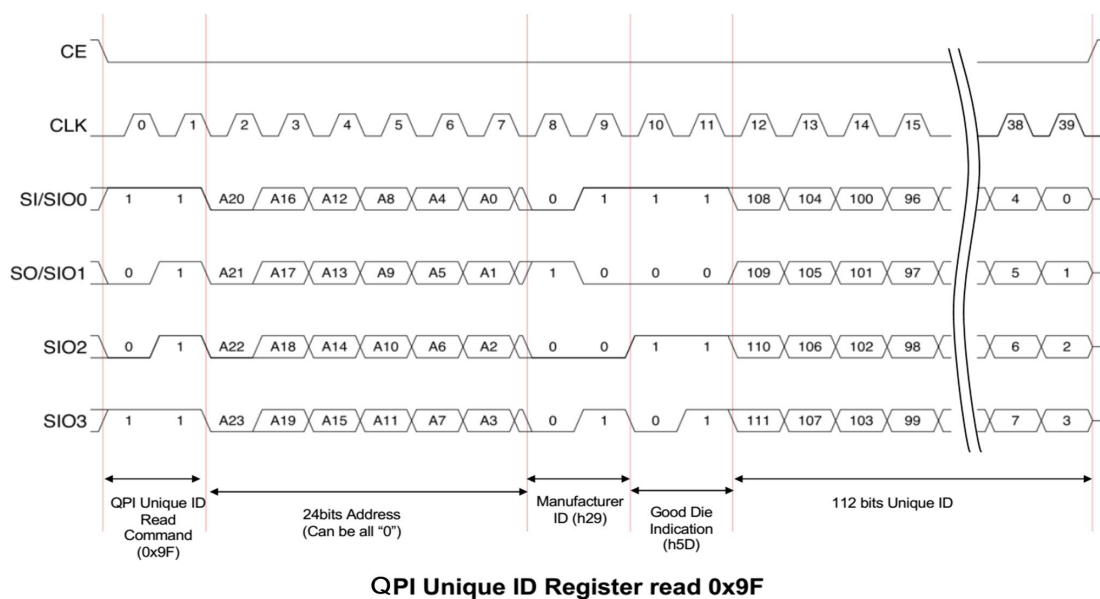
CE

CLK 0 1 2 3 4 5 6 7 8 9 10 11 12 13 14 15 38 39

SI/SIO0 1 1 A20 A16 A12 A8 A4 A0 0 1 1 1 108 104 100 96 4 0

SO/SIO1 0 1 A21 A17 A13 A9 A5 A1 1 0 0 0 109 105 101 97 5 1

SIO2 0 1 A22 A18 A14 A10 A6 A2 0 0 1 1 110 106 102 98 6 2

SIO3 1 1 A23 A19 A15 A11 A7 A3 0 1 0 1 111 107 103 99 7 3

QPI Unique ID Read Command (0x9F)

24bits Address (Can be all "0")

Manufacturer ID (h29)

Good Die Indication (h5D)

112 bits Unique ID

QPI Unique ID Register read 0x9F